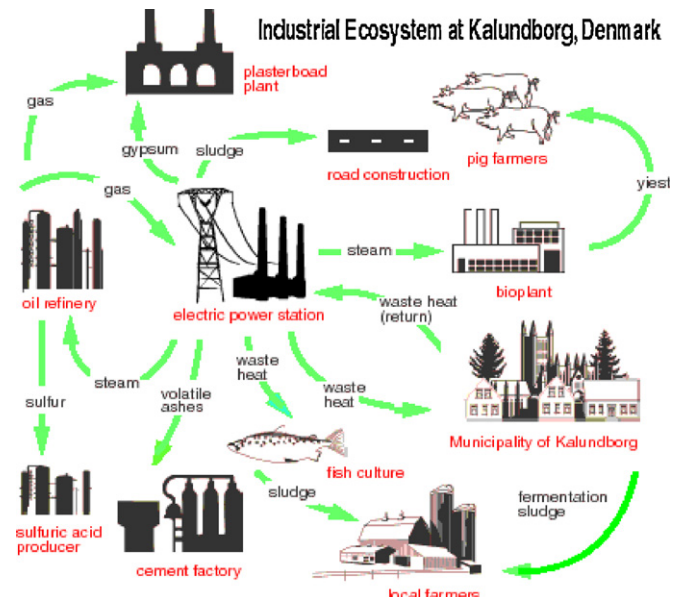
Industrial Ecosystem at Kalundborg, Denmark

plasterboad plant

gas

gypsum

sludge

road construction

pig farmers

gas

yiest

oil refinery

electric power station

steam

bioplant

waste heat (return)

steam

sulfur

volatile ashes

waste heat

waste heat

Municipality of Kalundborg

fish culture

sludge

fermentation sludge

sulfuric acid producer

cement factory

local farmers